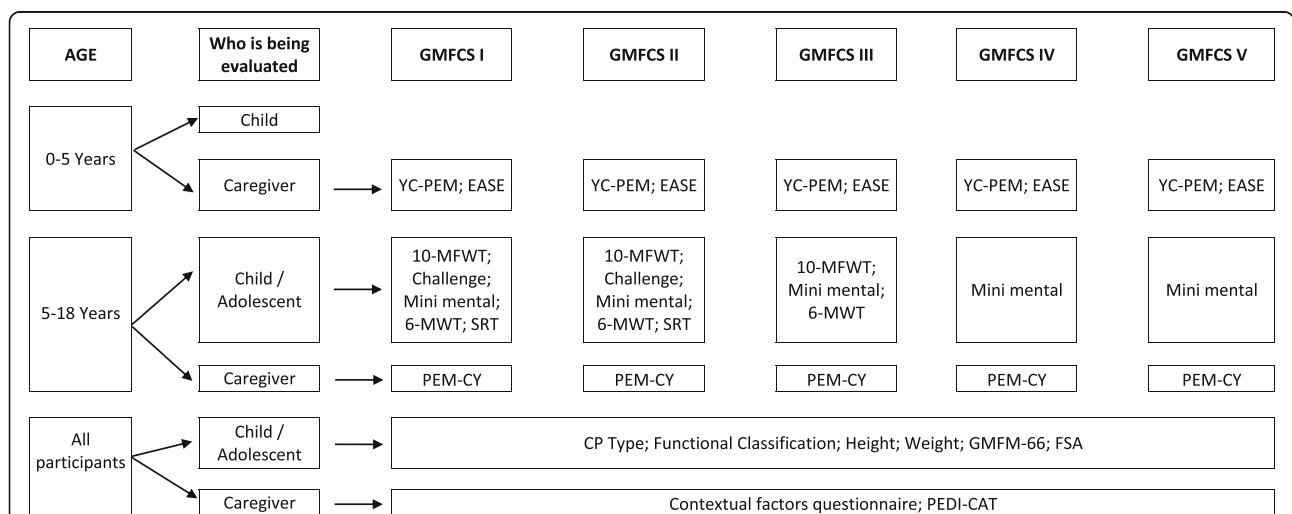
AGE

Who is being evaluated

GMFCS I

GMFCS II

GMFCS III

GMFCS IV

GMFCS V

0-5 Years

Child

Caregiver

YC-PEM; EASE

YC-PEM; EASE

YC-PEM; EASE

YC-PEM; EASE

YC-PEM; EASE

5-18 Years

Child / Adolescent

10-MFWT; Challenge; Mini mental; 6-MWT; SRT

10-MFWT; Challenge; Mini mental; 6-MWT; SRT

10-MFWT; Mini mental; 6-MWT

Mini mental

Mini mental

Caregiver

PEM-CY

PEM-CY

PEM-CY

PEM-CY

PEM-CY

All participants

Child / Adolescent

CP Type; Functional Classification; Height; Weight; GMFM-66; FSA

Caregiver

Contextual factors questionnaire; PEDI-CAT